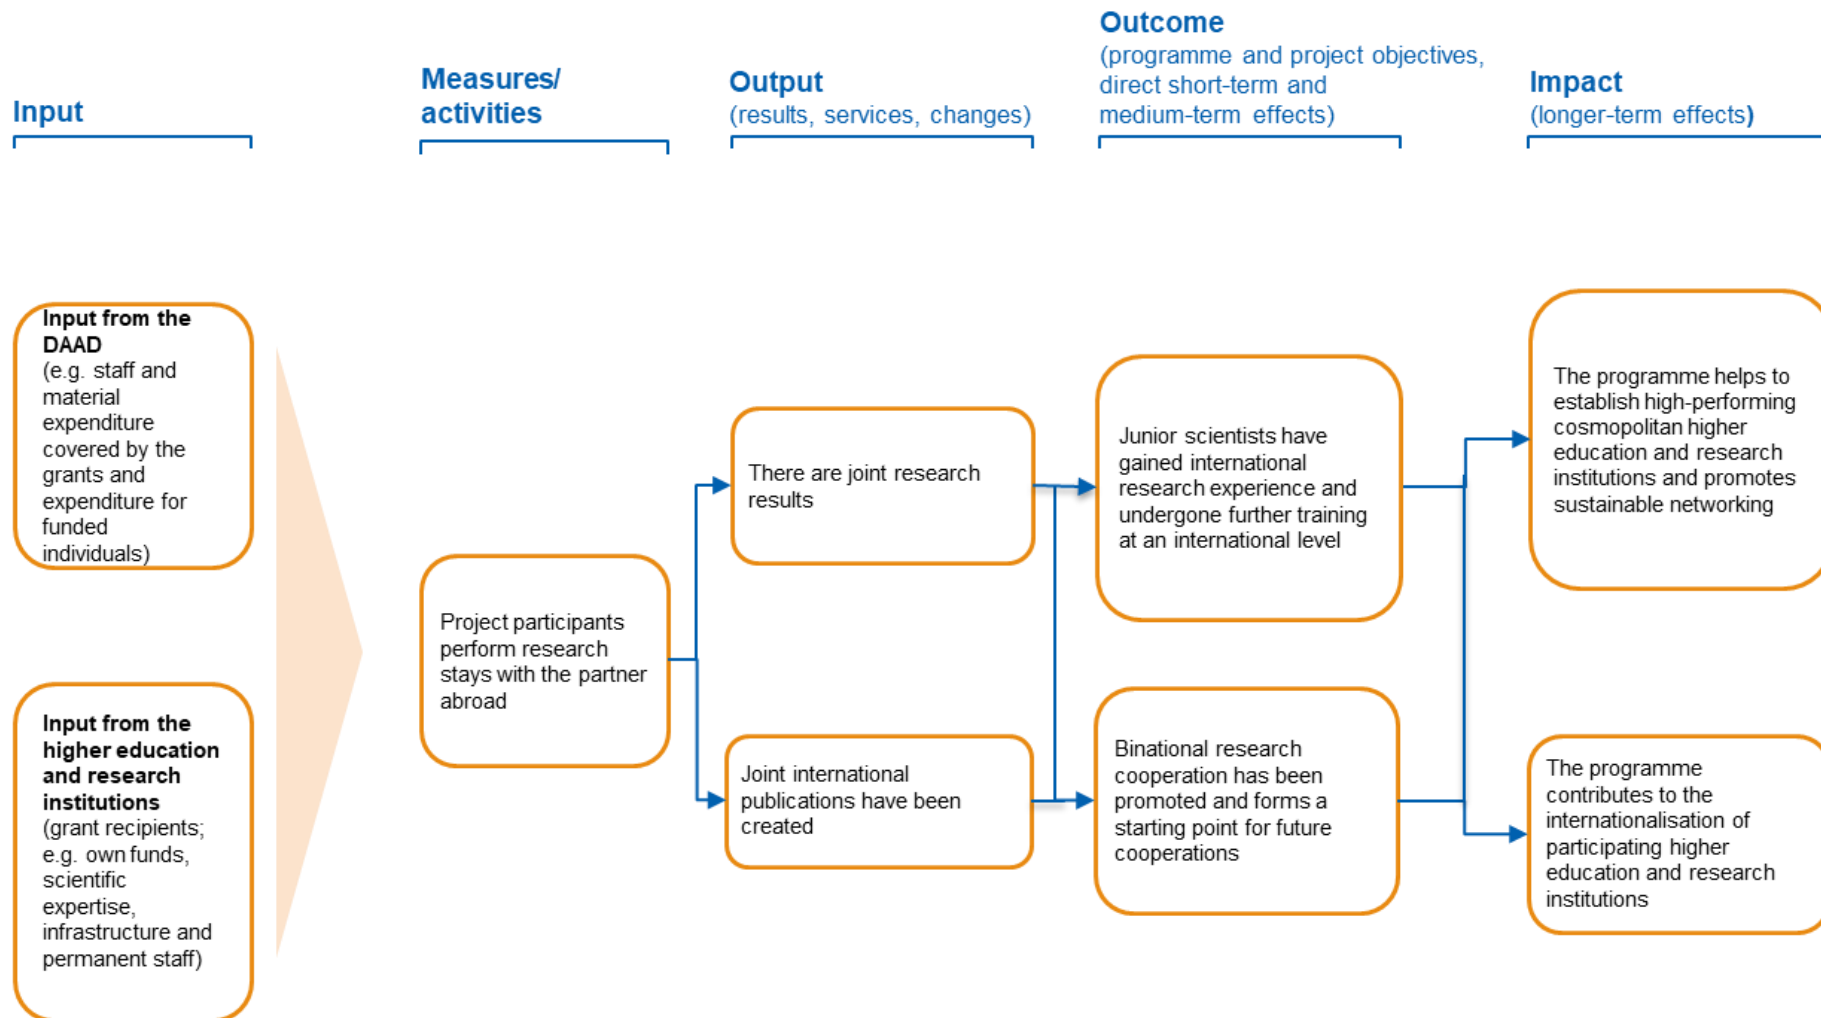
Input

Measures/ activities

Output
(results, services, changes)

Outcome
(programme and project objectives, direct short-term and medium-term effects)

Impact
(longer-term effects)

Input from the DAAD
(e.g. staff and material expenditure covered by the grants and expenditure for funded individuals)

Input from the higher education and research institutions
(grant recipients; e.g. own funds, scientific expertise, infrastructure and permanent staff)

Project participants perform research stays with the partner abroad

There are joint research results

Joint international publications have been created

Junior scientists have gained international research experience and undergone further training at an international level

Binational research cooperation has been promoted and forms a starting point for future cooperations

The programme helps to establish high-performing cosmopolitan higher education and research institutions and promotes sustainable networking

The programme contributes to the internationalisation of participating higher education and research institutions